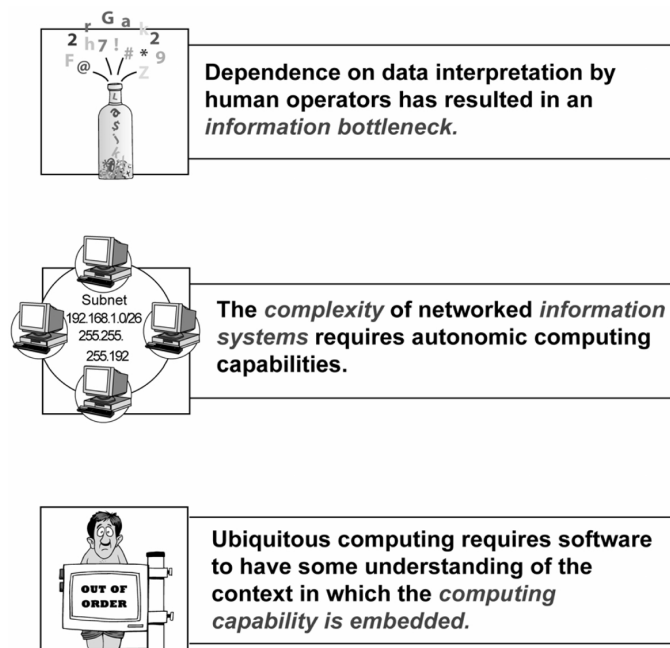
r G a k
2 h 7 ! 2
F @ # * 9
Z

Dependence on data interpretation by human operators has resulted in an *information bottleneck.*

Subnet
192.168.1.0/26
255.255.
255.192

The *complexity* of networked *information systems* requires autonomic computing capabilities.

OUT OF ORDER

Ubiquitous computing requires software to have some understanding of the context in which the *computing capability is embedded.*